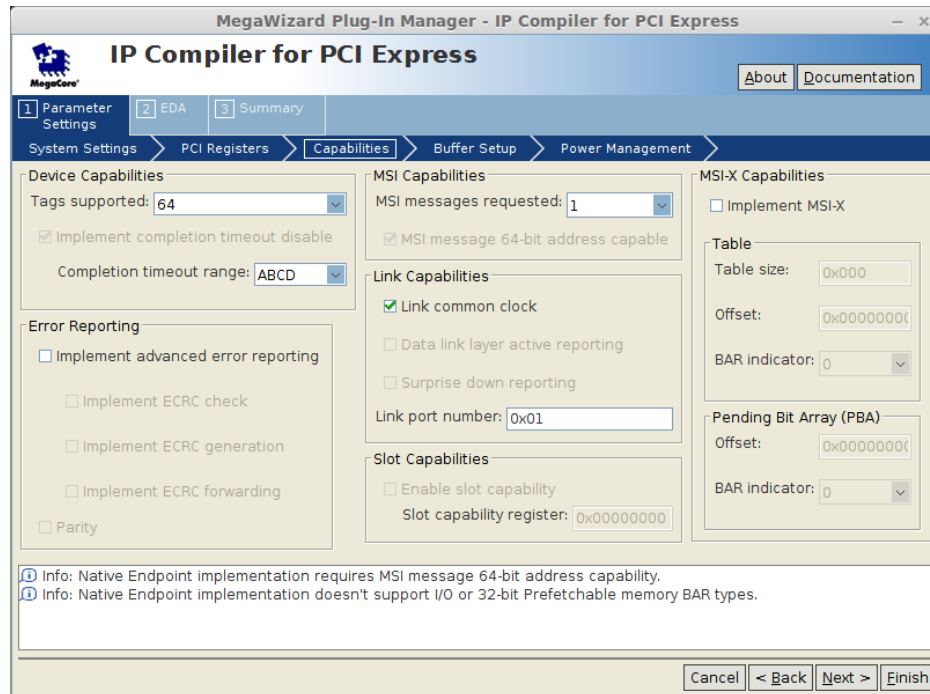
MegaWizard Plug-In Manager - IP Compiler for PCI Express

MegaCore

IP Compiler for PCI Express

About
Documentation

1 Parameter Settings
2 EDA
3 Summary

System Settings
PCI Registers
Capabilities
Buffer Setup
Power Management

Device Capabilities
Tags supported: 64
Implement completion timeout disable
Completion timeout range: ABCD

Error Reporting
Implement advanced error reporting
Implement ECRC check
Implement ECRC generation
Implement ECRC forwarding
Parity

MSI Capabilities
MSI messages requested: 1
MSI message 64-bit address capable

Link Capabilities
Link common clock
Data link layer active reporting
Surprise down reporting
Link port number: 0x01

Slot Capabilities
Enable slot capability
Slot capability register: 0x00000000

MSI-X Capabilities
Implement MSI-X

Table
Table size: 0x000
Offset: 0x0000000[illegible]
BAR indicator: 0

Pending Bit Array (PBA)
Offset: 0x0000000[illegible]
BAR indicator: 0

Info: Native Endpoint implementation requires MSI message 64-bit address capability.
Info: Native Endpoint implementation doesn't support I/O or 32-bit Prefetchable memory BAR types.

Cancel
< Back
Next >
Finish